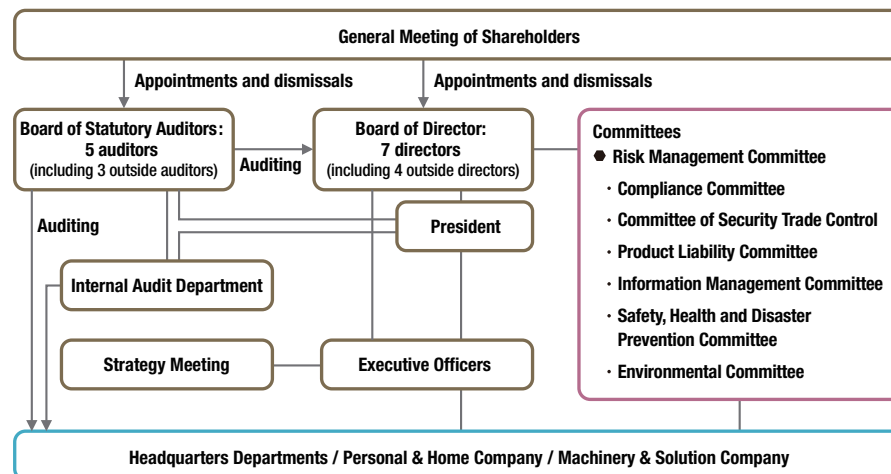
General Meeting of Shareholders

Appointments and dismissals

Appointments and dismissals

Board of Statutory Auditors: 5 auditors (including 3 outside auditors)

Auditing

Board of Director: 7 directors (including 4 outside directors)

Committees
● Risk Management Committee
・Compliance Committee
・Committee of Security Trade Control
・Product Liability Committee
・Information Management Committee
・Safety, Health and Disaster Prevention Committee
・Environmental Committee

Auditing

President

Internal Audit Department

Strategy Meeting

Executive Officers

Headquarters Departments / Personal & Home Company / Machinery & Solution Company